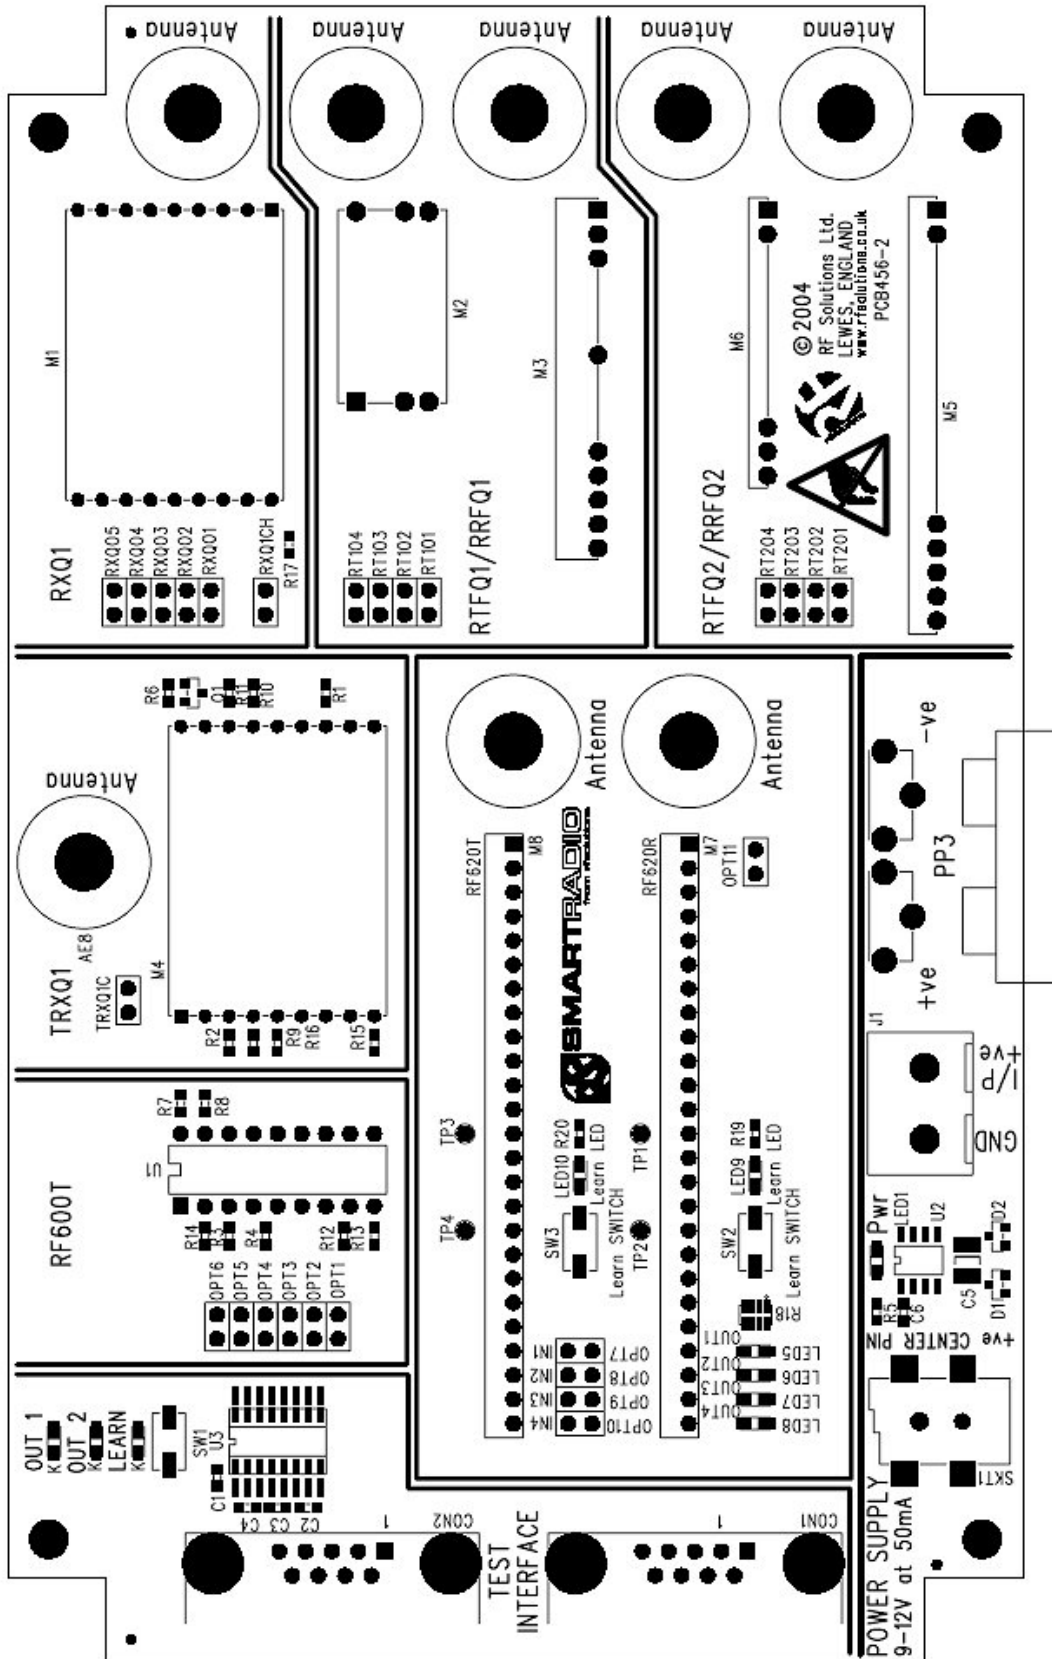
Antenna
Antenna
Antenna
Antenna
Antenna

M1
M2
M3
M6
M5

© 2004
RF Solutions Ltd.
LEWES, ENGLAND
www.rfsolutions.co.uk
PCB456-2

RXQ1
RXQ05
RXQ04
RXQ03
RXQ02
RXQ01
RXQ1CH
R17

RTFQ1/RRFQ1
RT104
RT103
RT102
RT101

RTFQ2/RRFQ2
RT204
RT203
RT202
RT201

R6
Q1
R11
R10
R1

Antenna
TRXQ1
AE8
TRXQ1C
M4
R2
R3
R9
R16
R15

Antenna
Antenna
RF620T
M8
SMARTRADIO
RF620R
M7
OPT11

-ve
PP3
+ve

J1
+ve
I/P
GND

RF600T
R7
R8
U1
R14
R3
R4
R12
R13
OPT6
OPT5
OPT4
OPT3
OPT2
OPT1

TP3
R20
LED10
Learn LED
TP1
R19
LED9
Learn LED
TP4
SW3
Learn SWITCH
TP2
SW2
Learn SWITCH

Pwr
LED1
U2
D2
R5
C6
C5
D1
R18

IN1
IN2
IN3
IN4
OPT7
OPT8
OPT9
OPT10
OUT1
OUT2
OUT3
OUT4
LED5
LED6
LED7
LED8

+ve CENTER PIN
SKT1

OUT 1
OUT 2
LEARN
K
K
K
SW1
U3
C1
C4
C3
C2
1
CON2
TEST INTERFACE
1
CON1

POWER SUPPLY
9-12V at 50mA